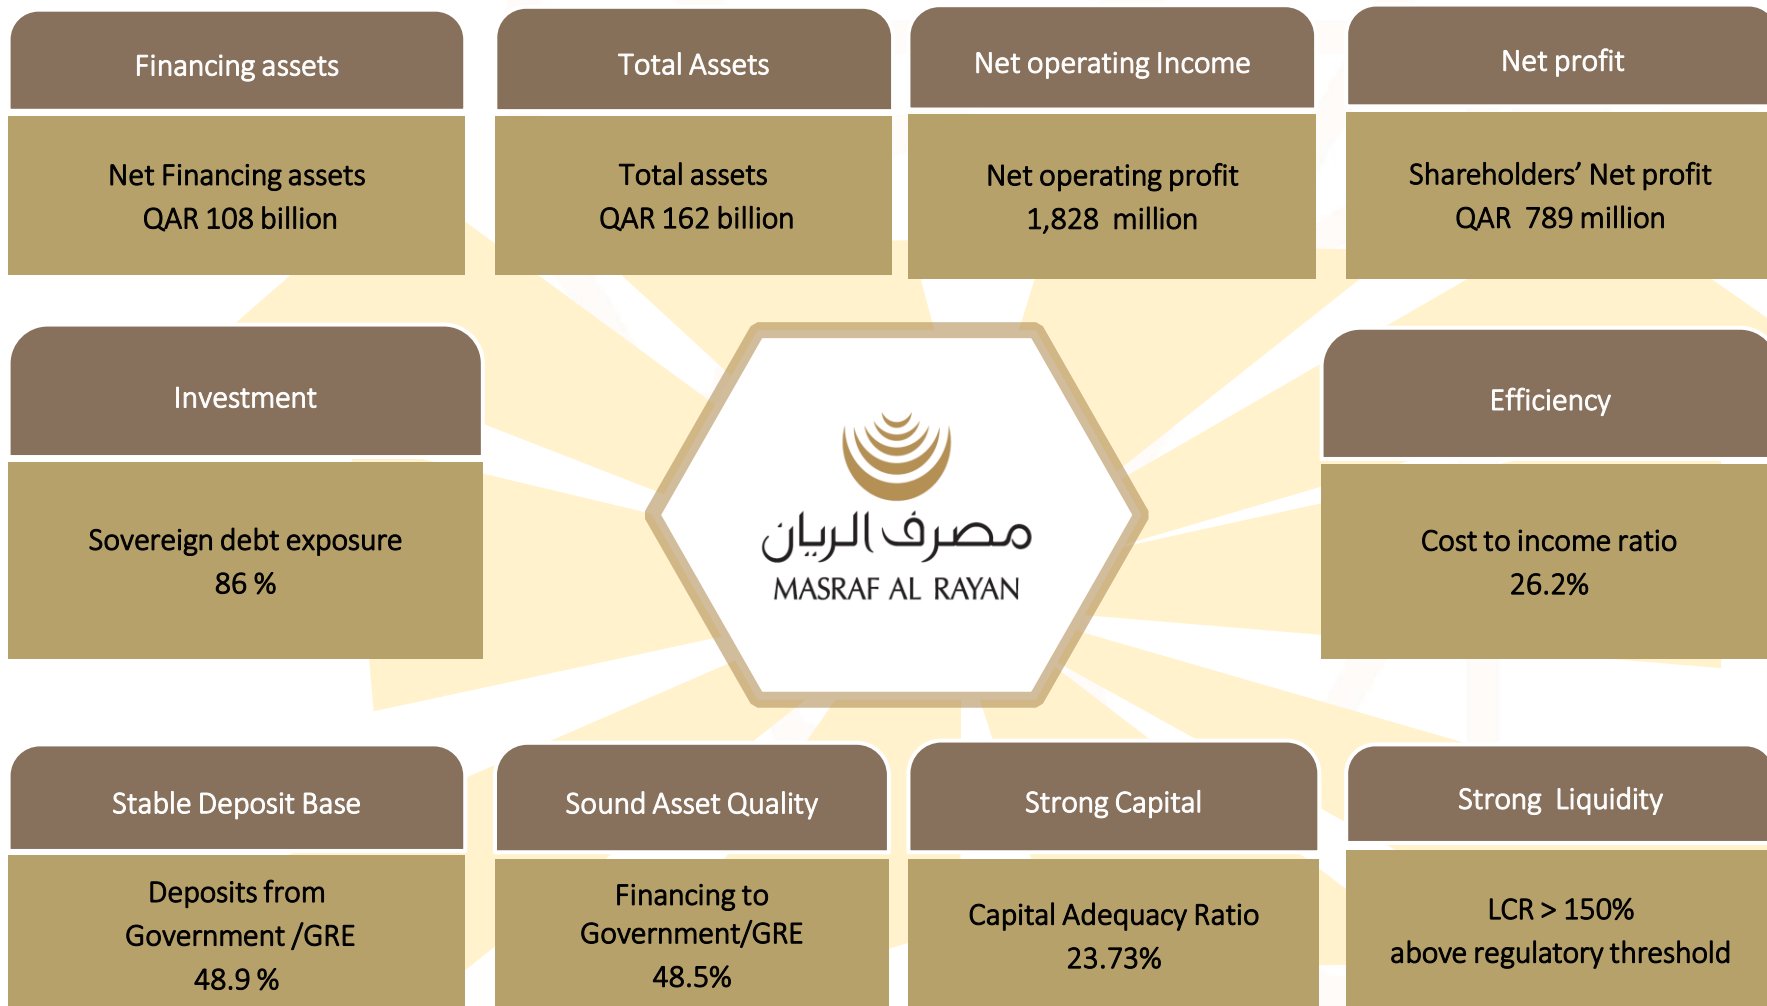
Financing assets

Net Financing assets
QAR 108 billion

Total Assets

Total assets
QAR 162 billion

Net operating Income

Net operating profit
1,828 million

Net profit

Shareholders' Net profit
QAR 789 million

Investment

Sovereign debt exposure
86 %

مصرف الريان
MASRAF AL RAYAN

Efficiency

Cost to income ratio
26.2%

Stable Deposit Base

Deposits from
Government /GRE
48.9 %

Sound Asset Quality

Financing to
Government/GRE
48.5%

Strong Capital

Capital Adequacy Ratio
23.73%

Strong Liquidity

LCR > 150%
above regulatory threshold